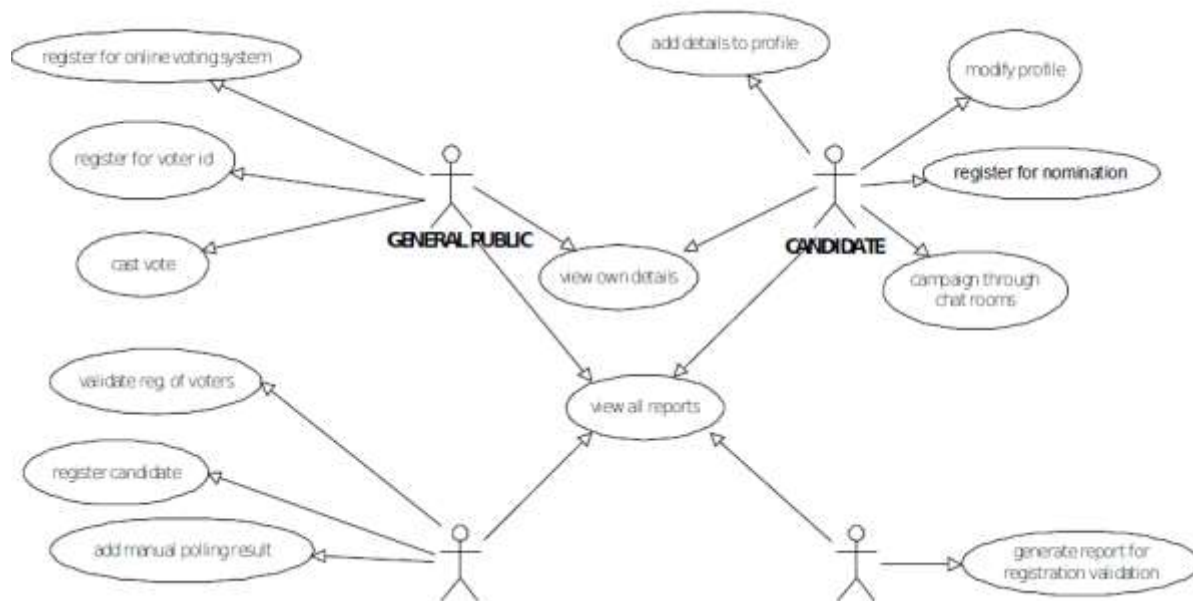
register for online voting system

add details to profile

modify profile

register for voter id

register for nomination

GENERAL PUBLIC

CANDIDATE

cast vote

view own details

campaign through chat rooms

validate reg. of voters

view all reports

register candidate

add manual polling result

generate report for registration validation